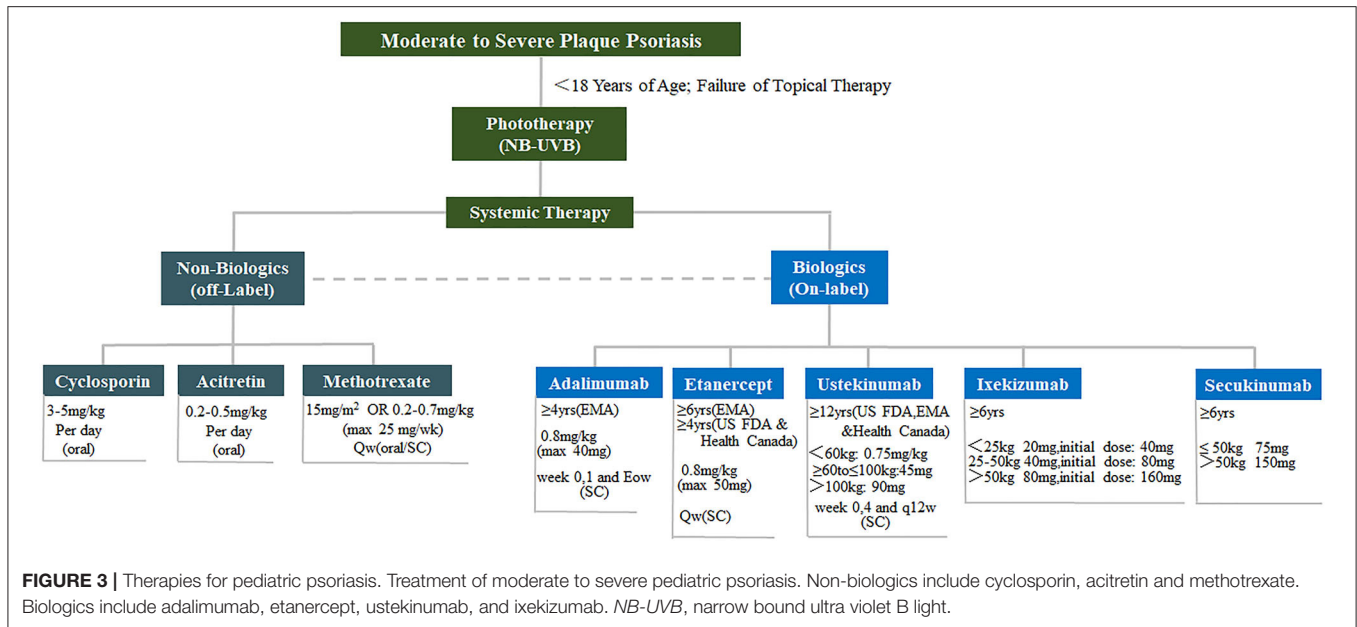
Moderate to Severe Plaque Psoriasis

＜18 Years of Age; Failure of Topical Therapy

Phototherapy (NB-UVB)

Systemic Therapy

Non-Biologics (off-Label)

Biologics (On-label)

Cyclosporin
3-5mg/kg Per day (oral)

Acitretin
0.2-0.5mg/kg Per day (oral)

Methotrexate
15mg/m$^2$ OR 0.2-0.7mg/kg (max 25 mg/wk) Qw(oral/SC)

Adalimumab
≥4yrs(EMA)
0.8mg/kg (max 40mg)
week 0,1 and Eow (SC)

Etanercept
≥6yrs(EMA)
≥4yrs(US FDA & Health Canada)
0.8mg/kg (max 50mg)
Qw(SC)

Ustekinumab
≥12yrs(US FDA,EMA &Health Canada)
＜60kg: 0.75mg/kg
≥60to≤100kg:45mg
＞100kg: 90mg
week 0,4 and q12w (SC)

Ixekizumab
≥6yrs
＜25kg 20mg,initial dose: 40mg
25-50kg 40mg,initial dose: 80mg
＞50kg 80mg,initial dose: 160mg

Secukinumab
≥6yrs
≤ 50kg 75mg
＞50kg 150mg

FIGURE 3 | Therapies for pediatric psoriasis. Treatment of moderate to severe pediatric psoriasis. Non-biologics include cyclosporin, acitretin and methotrexate. Biologics include adalimumab, etanercept, ustekinumab, and ixekizumab. NB-UVB, narrow bound ultra violet B light.